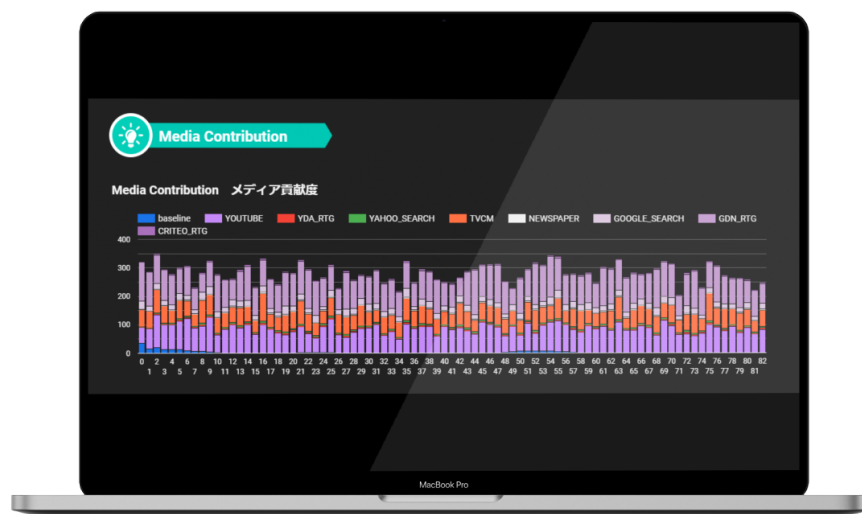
Media Contribution

Media Contribution メディア貢献度

baseline YOUTUBE YDA_RTG YAHOO_SEARCH TVCM NEWSPAPER GOOGLE_SEARCH GDN_RTG CRITEO_RTG

400
300
200
100
0

0 2 4 6 8 10 12 14 16 18 20 22 24 26 28 30 32 34 36 38 40 42 44 46 48 50 52 54 56 58 60 62 64 66 68 70 72 74 76 78 80 82
1 3 5 7 9 11 13 15 17 19 21 23 25 27 29 31 33 35 37 39 41 43 45 47 49 51 53 55 57 59 61 63 65 67 69 71 73 75 77 79 81

MacBook Pro